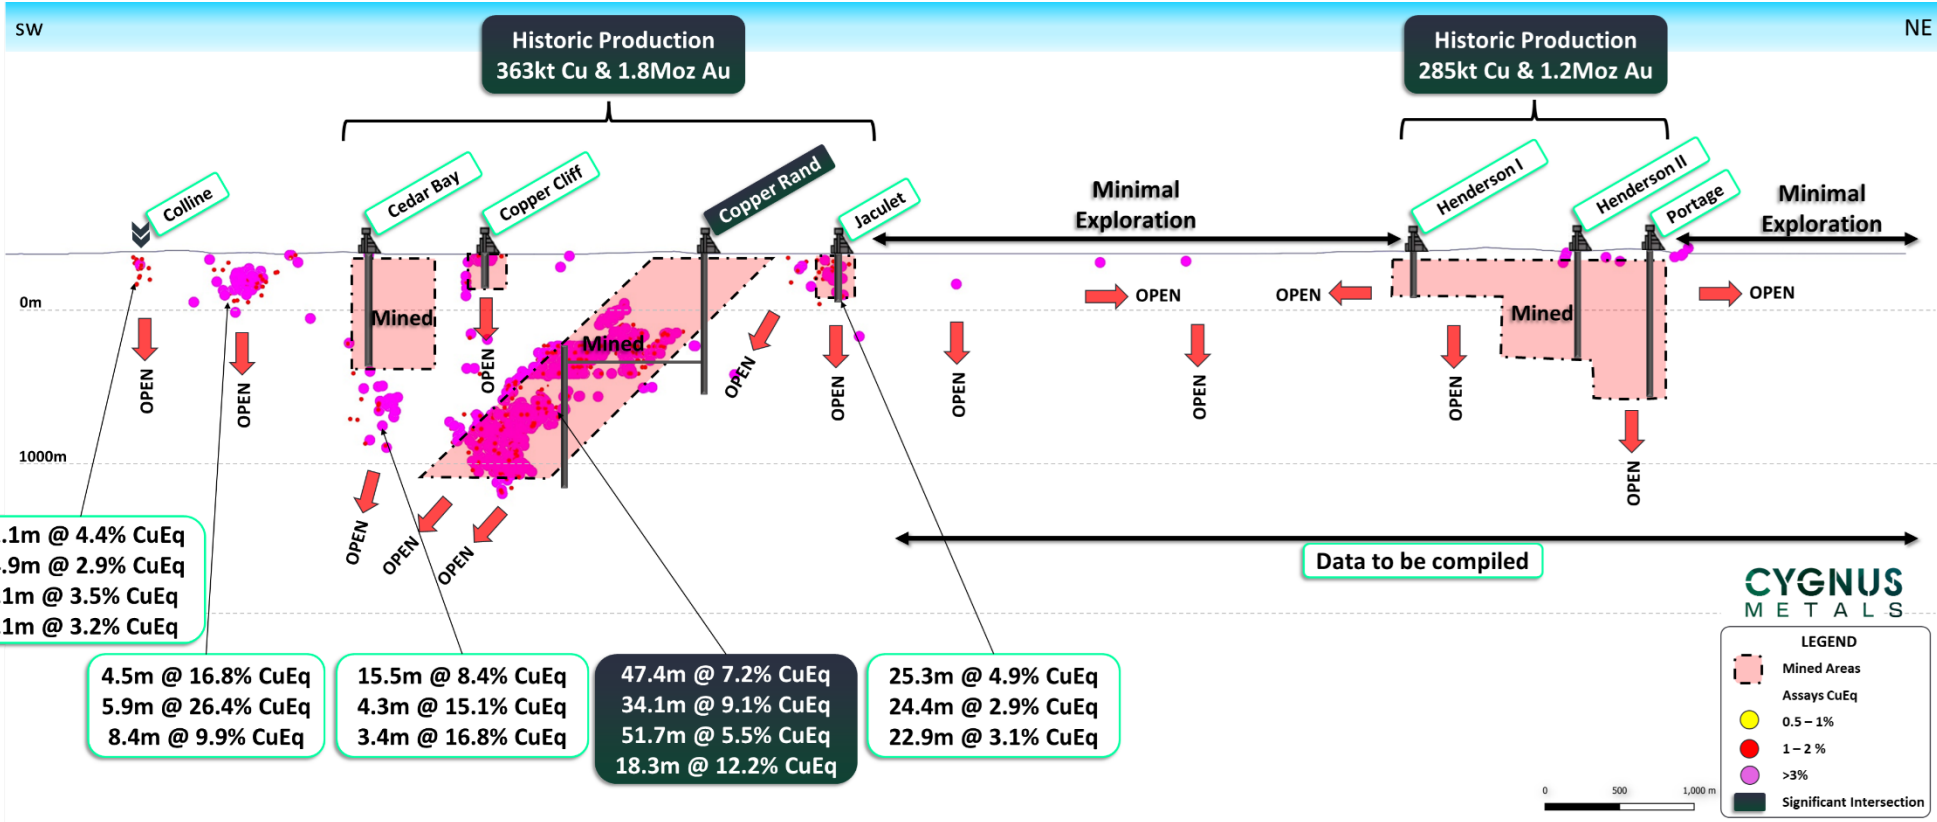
SW

NE

Historic Production
363kt Cu & 1.8Moz Au

Historic Production
285kt Cu & 1.2Moz Au

Colline

Cedar Bay

Copper Cliff

Copper Rand

Jaculet

Minimal Exploration

Henderson I

Henderson II

Portage

Minimal Exploration

0m

1000m

Mined

Mined

Mined

OPEN

OPEN

OPEN

OPEN

OPEN

OPEN

OPEN

OPEN

OPEN

OPEN

OPEN

OPEN

OPEN

OPEN

OPEN

OPEN

OPEN

Data to be compiled

.1m @ 4.4% CuEq
.9m @ 2.9% CuEq
1m @ 3.5% CuEq
1m @ 3.2% CuEq

4.5m @ 16.8% CuEq
5.9m @ 26.4% CuEq
8.4m @ 9.9% CuEq

15.5m @ 8.4% CuEq
4.3m @ 15.1% CuEq
3.4m @ 16.8% CuEq

47.4m @ 7.2% CuEq
34.1m @ 9.1% CuEq
51.7m @ 5.5% CuEq
18.3m @ 12.2% CuEq

25.3m @ 4.9% CuEq
24.4m @ 2.9% CuEq
22.9m @ 3.1% CuEq

CYGNUS
METALS

LEGEND
Mined Areas
Assays CuEq
0.5 – 1%
1 – 2 %
>3%
Significant Intersection

0 500 1,000 m